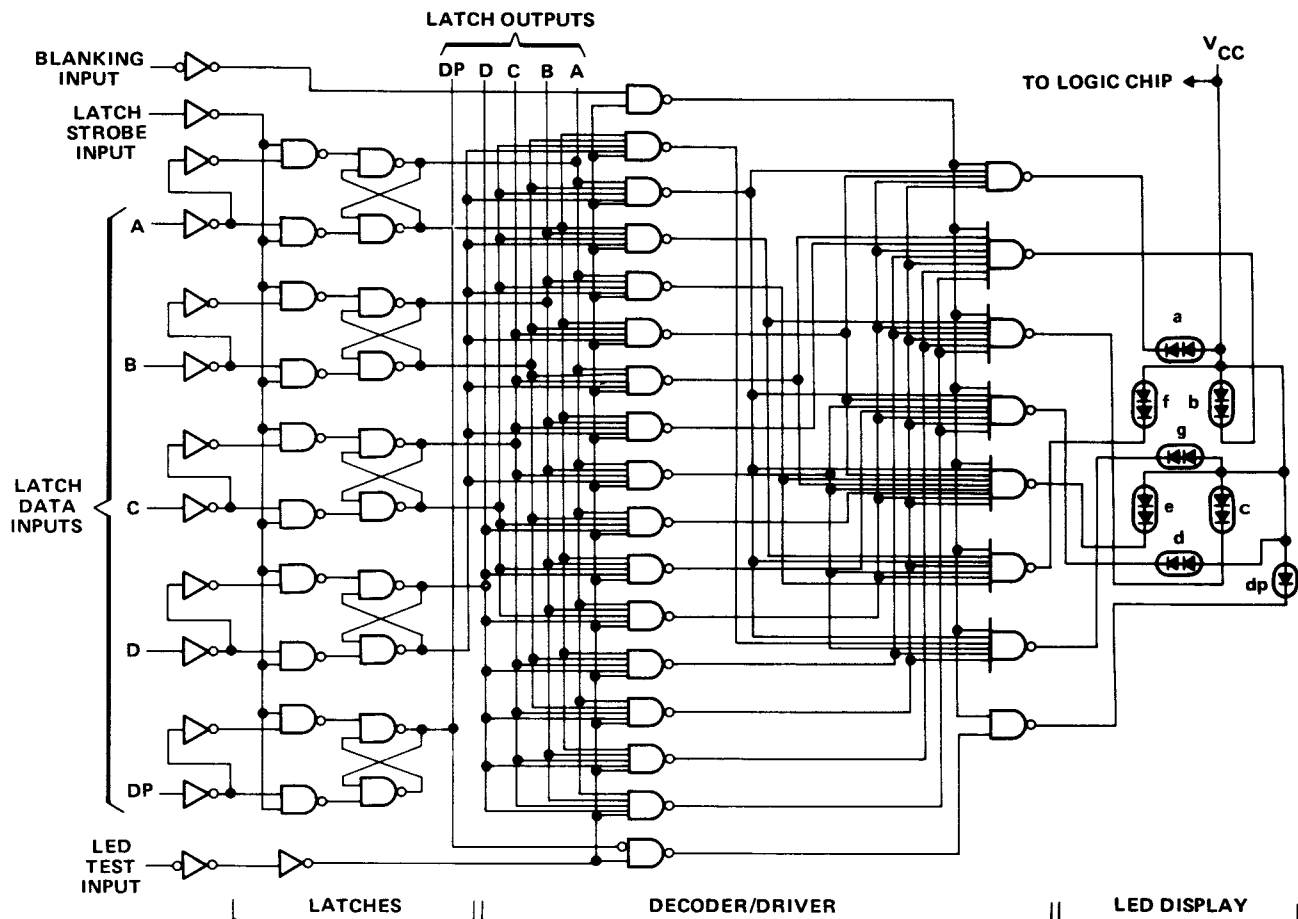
LATCH OUTPUTS

BLANKING INPUT

DP D C B A

$V_{CC}$

TO LOGIC CHIP

LATCH STROBE INPUT

A

B

LATCH DATA INPUTS

C

D

DP

LED TEST INPUT

a

f

b

g

e

c

d

dp

LATCHES

DECODER/DRIVER

LED DISPLAY